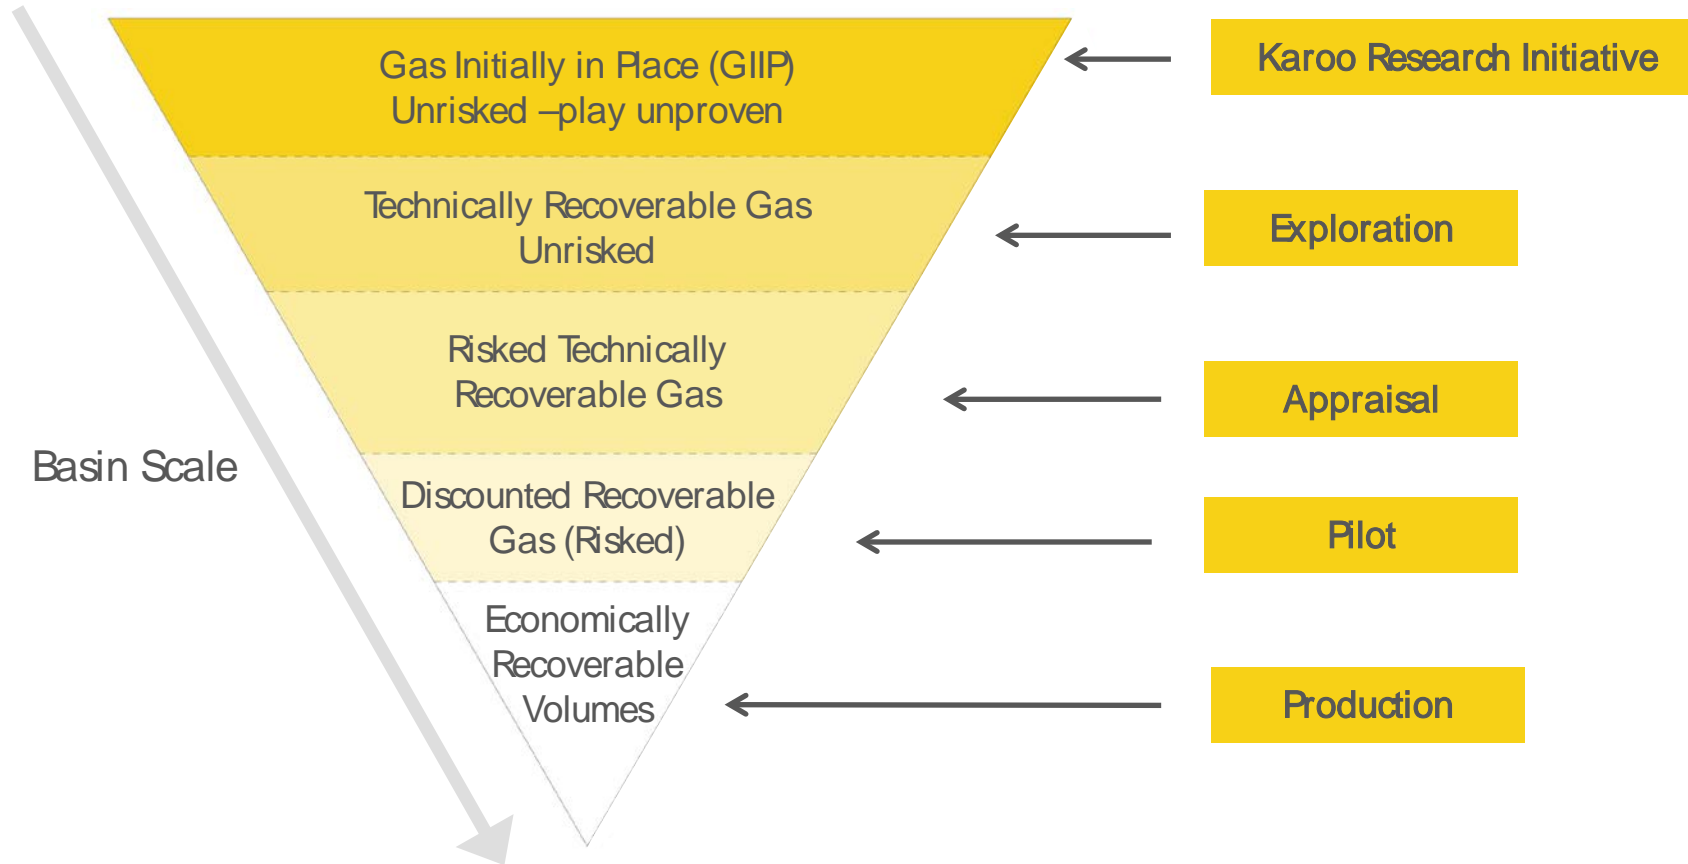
Gas Initially in Place (GIIP)
Unrisked –play unproven

Karoo Research Initiative

Technically Recoverable Gas
Unrisked

Exploration

Risked Technically
Recoverable Gas

Appraisal

Basin Scale

Discounted Recoverable
Gas (Risked)

Pilot

Economically
Recoverable
Volumes

Production